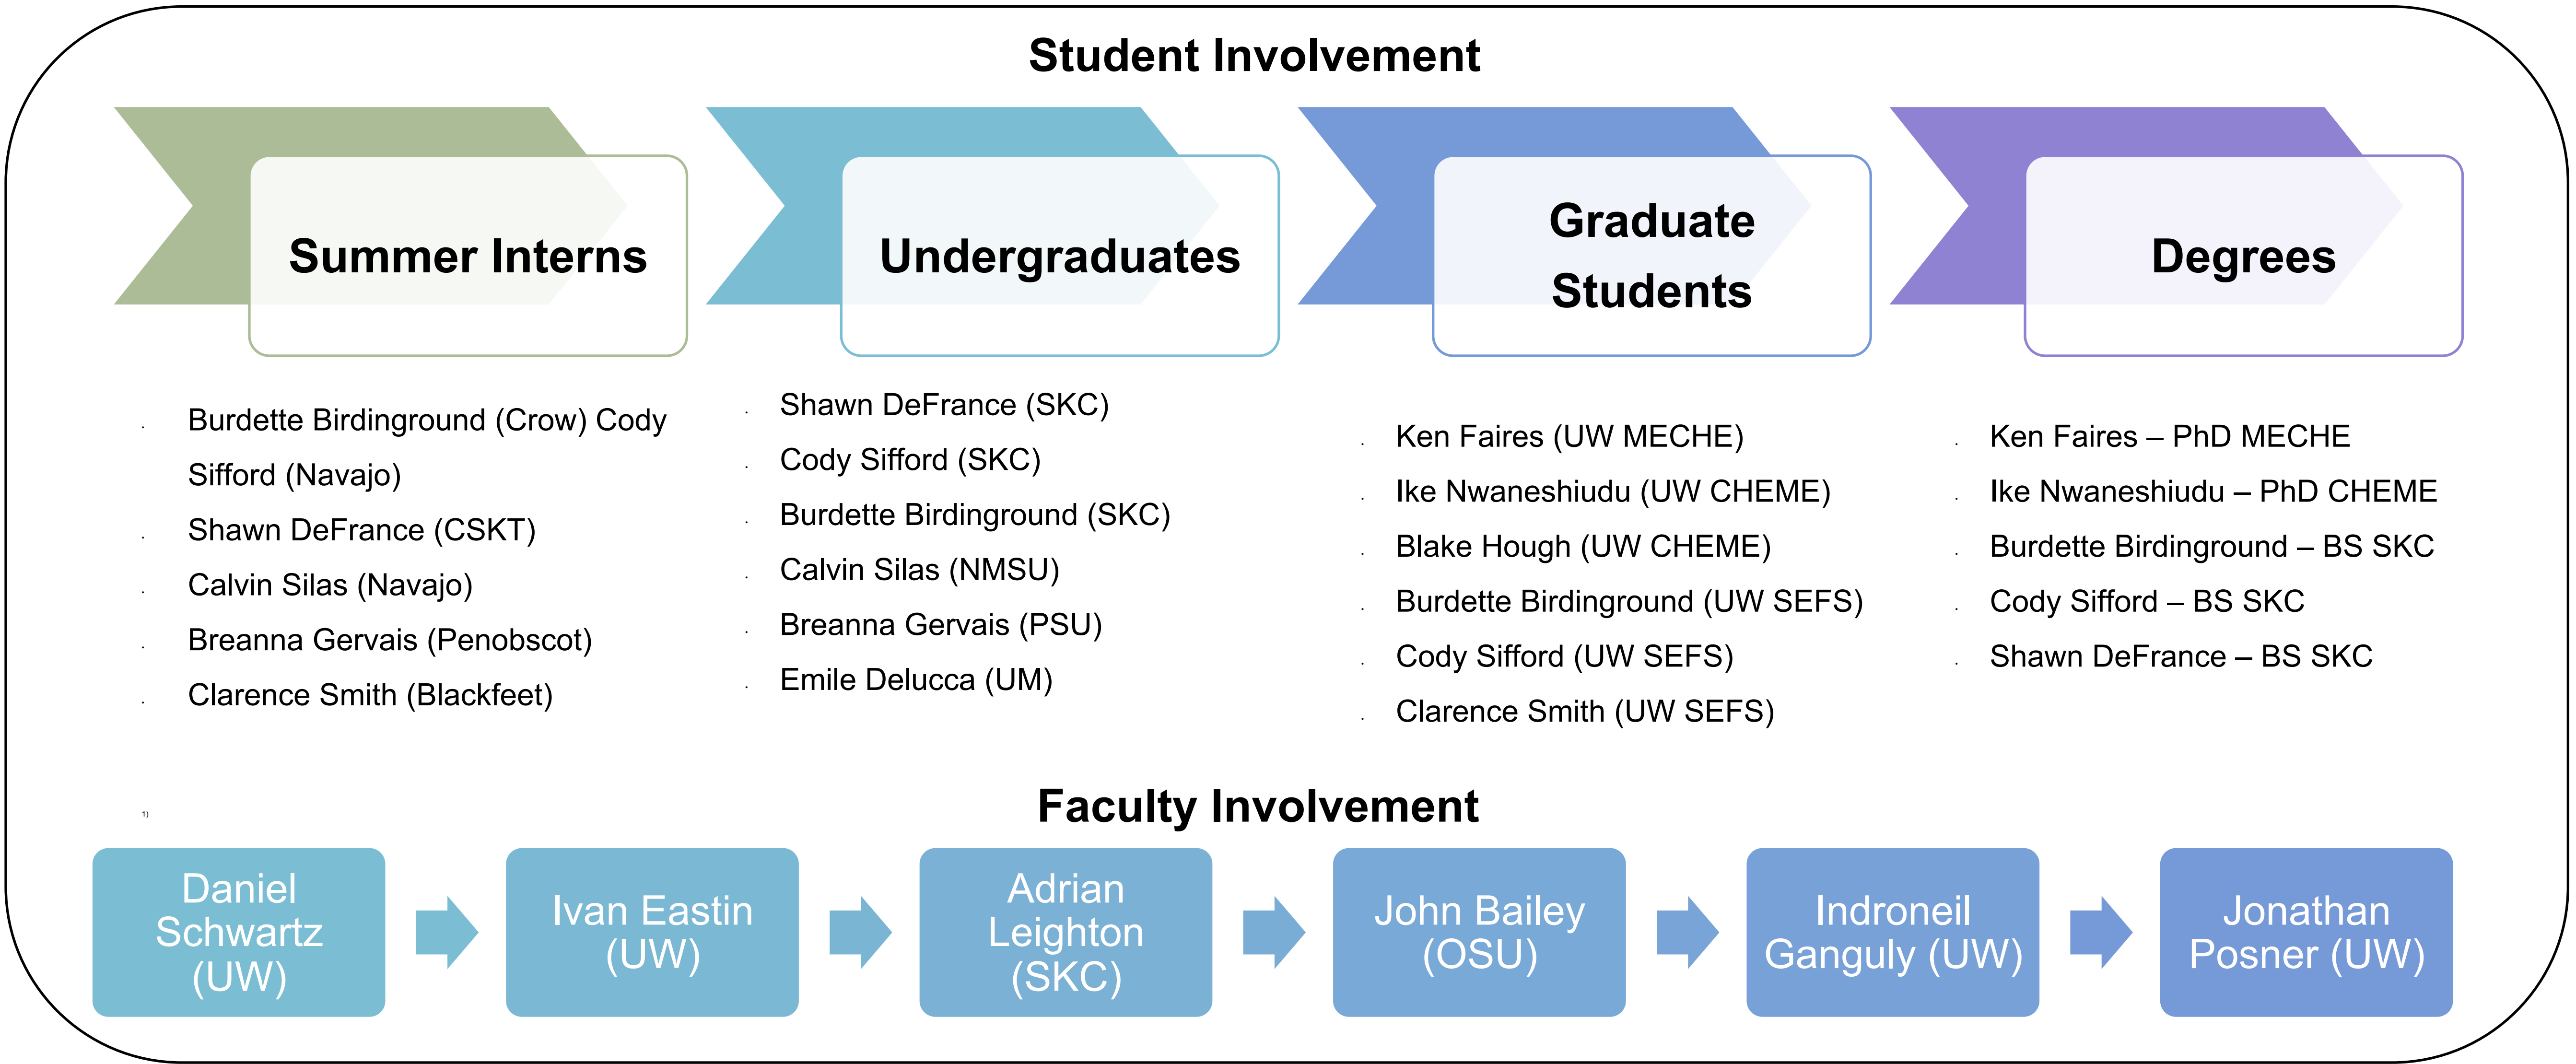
Student Involvement

Summer Interns

Undergraduates

Graduate Students

Degrees

- Burdette Birdinground (Crow) Cody Sifford (Navajo)
- Shawn DeFrance (CSKT)
- Calvin Silas (Navajo)
- Breanna Gervais (Penobscot)
- Clarence Smith (Blackfeet)

- Shawn DeFrance (SKC)
- Cody Sifford (SKC)
- Burdette Birdinground (SKC)
- Calvin Silas (NMSU)
- Breanna Gervais (PSU)
- Emile Delucca (UM)

- Ken Faires (UW MECHE)
- Ike Nwaneshiudu (UW CHEME)
- Blake Hough (UW CHEME)
- Burdette Birdinground (UW SEFS)
- Cody Sifford (UW SEFS)
- Clarence Smith (UW SEFS)

- Ken Faires – PhD MECHE
- Ike Nwaneshiudu – PhD CHEME
- Burdette Birdinground – BS SKC
- Cody Sifford – BS SKC
- Shawn DeFrance – BS SKC

Faculty Involvement

Daniel Schwartz (UW)

Ivan Eastin (UW)

Adrian Leighton (SKC)

John Bailey (OSU)

Indroneil Ganguly (UW)

Jonathan Posner (UW)